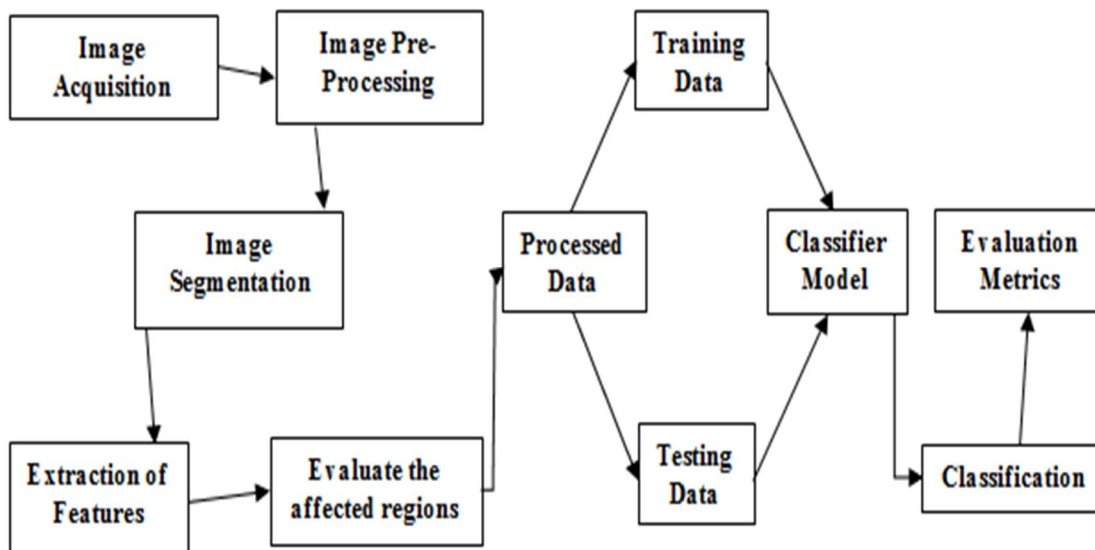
Image Acquisition

Image Pre-Processing

Image Segmentation

Extraction of Features

Evaluate the affected regions

Processed Data

Training Data

Testing Data

Classifier Model

Classification

Evaluation Metrics